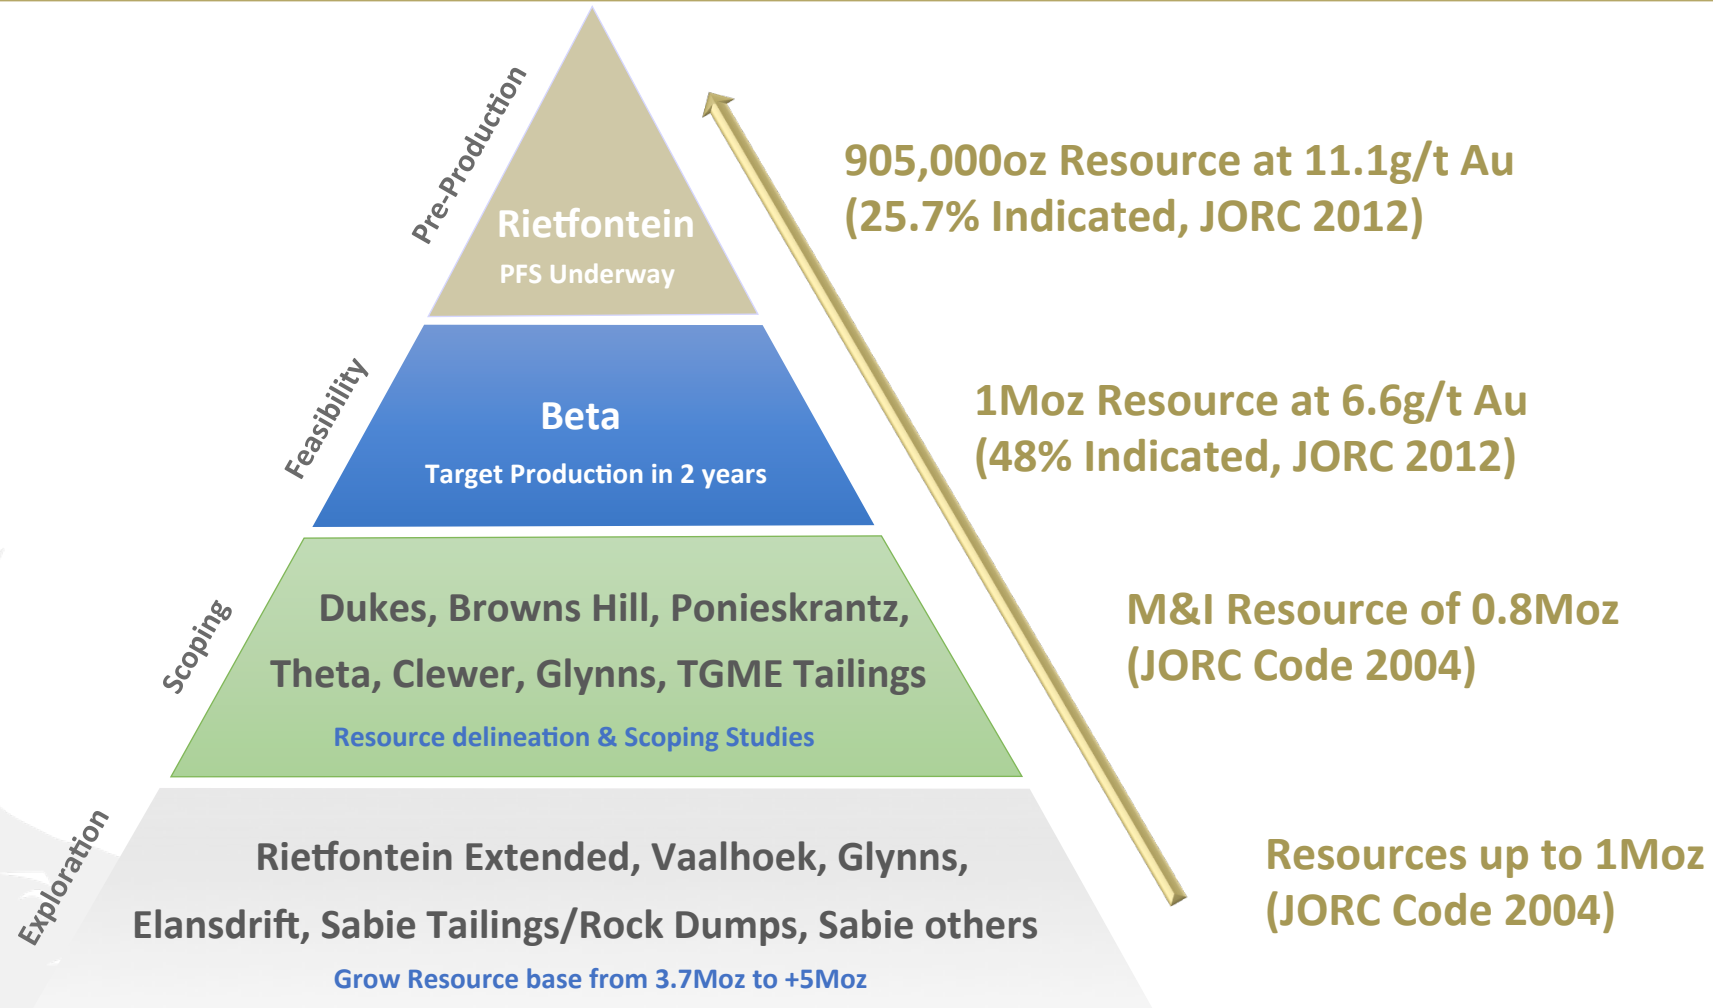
Pre-Production

Rietfontein

PFS Underway

905,000oz Resource at 11.1g/t Au (25.7% Indicated, JORC 2012)

Feasibility

Beta

Target Production in 2 years

1Moz Resource at 6.6g/t Au (48% Indicated, JORC 2012)

Scoping

Dukes, Browns Hill, Ponieskrantz, Theta, Clewer, Glynns, TGME Tailings

Resource delineation & Scoping Studies

M&I Resource of 0.8Moz (JORC Code 2004)

Exploration

Rietfontein Extended, Vaalhoek, Glynns, Elansdrift, Sabie Tailings/Rock Dumps, Sabie others

Grow Resource base from 3.7Moz to +5Moz

Resources up to 1Moz (JORC Code 2004)